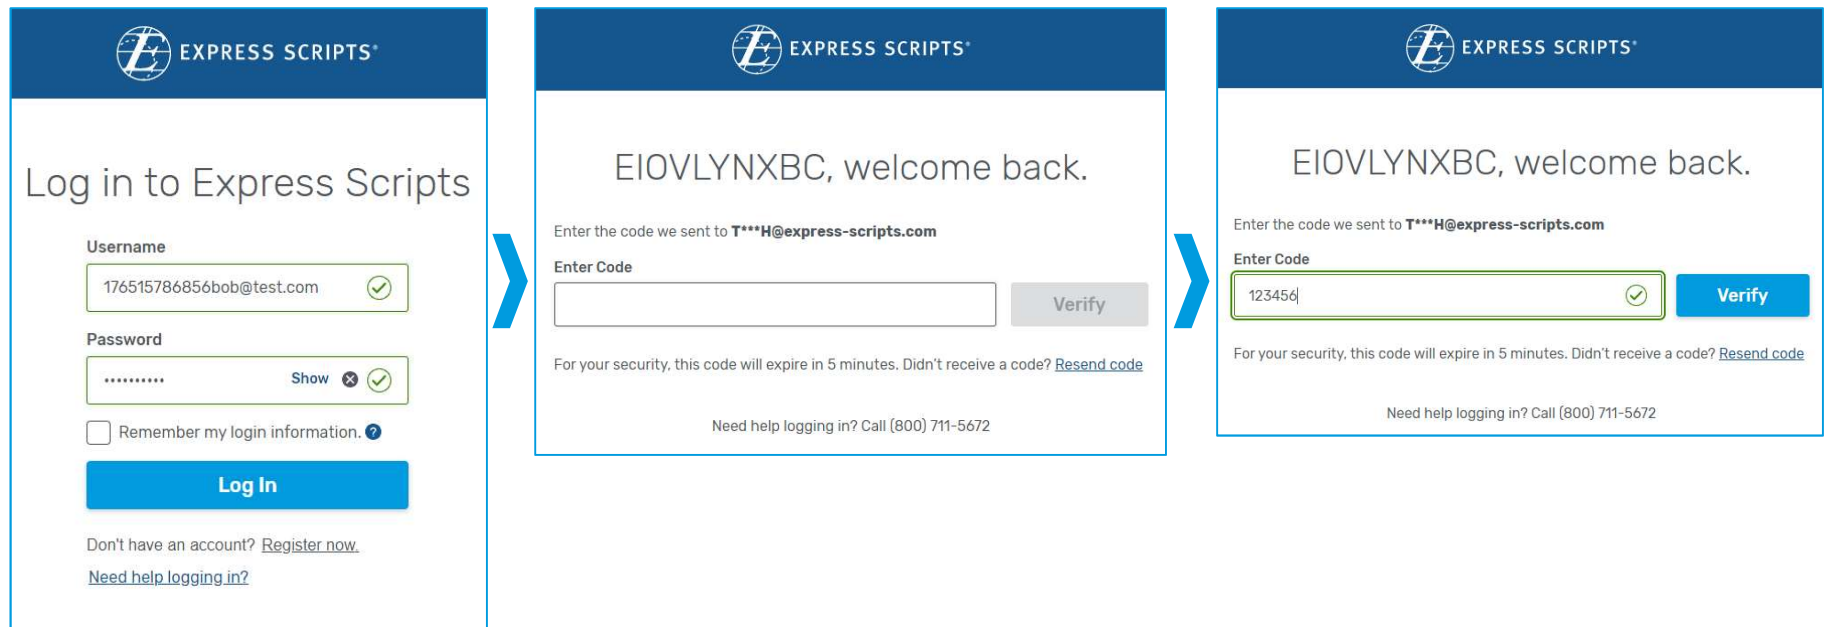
EXPRESS SCRIPTS®

Log in to Express Scripts

Username

176515786856bob@test.com

Password

••••••••••

Show

Remember my login information.

Log In

Don't have an account? Register now.

Need help logging in?

EXPRESS SCRIPTS®

EIOVLYNXBC, welcome back.

Enter the code we sent to **T\*\*\*H@express-scripts.com**

Enter Code

Verify

For your security, this code will expire in 5 minutes. Didn't receive a code? Resend code

Need help logging in? Call (800) 711-5672

EXPRESS SCRIPTS®

EIOVLYNXBC, welcome back.

Enter the code we sent to **T\*\*\*H@express-scripts.com**

Enter Code

123456

Verify

For your security, this code will expire in 5 minutes. Didn't receive a code? Resend code

Need help logging in? Call (800) 711-5672